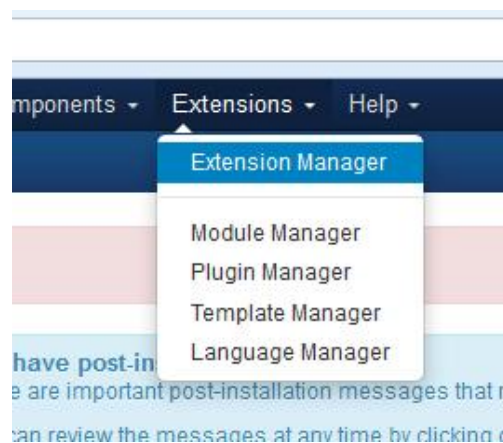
mponents ▾ Extensions ▾ Help ▾

Extension Manager

Module Manager
Plugin Manager
Template Manager
Language Manager

have post-in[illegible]
e are important post-installation messages that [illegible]

can review the messages at any time by clicking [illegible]